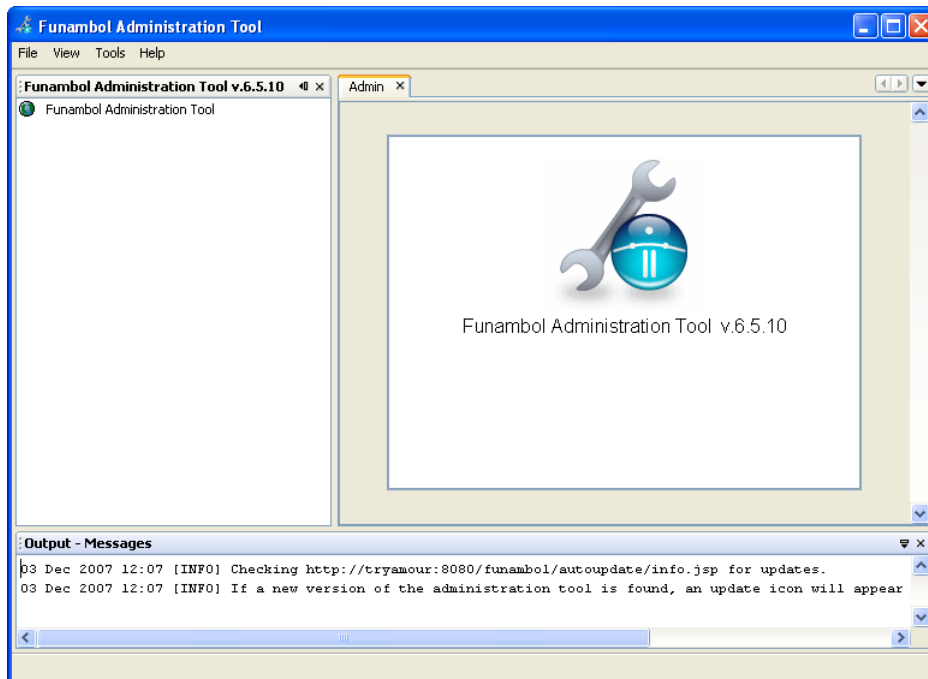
Funambol Administration Tool

File View Tools Help

Funambol Administration Tool v.6.5.10

Funambol Administration Tool

Admin ×

Funambol Administration Tool v.6.5.10

Output - Messages

03 Dec 2007 12:07 [INFO] Checking http://tryamour:8080/funambol/autoupdate/info.jsp for updates.
03 Dec 2007 12:07 [INFO] If a new version of the administration tool is found, an update icon will appear